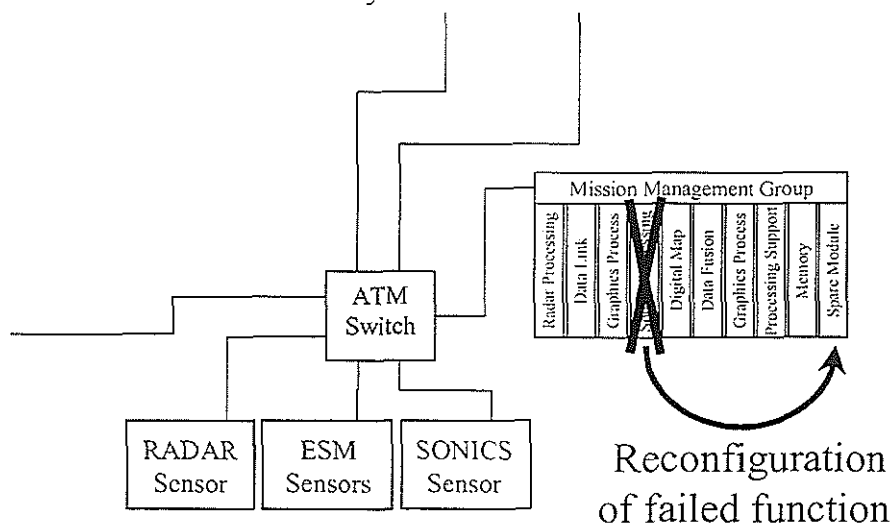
Mission Management Group

Radar Processing

Data Link

Graphics Process

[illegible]ssing

Digital Map

Data Fusion

Graphics Process

Processing Support

Memory

Spare Module

ATM Switch

RADAR Sensor

ESM Sensors

SONICS Sensor

Reconfiguration of failed function